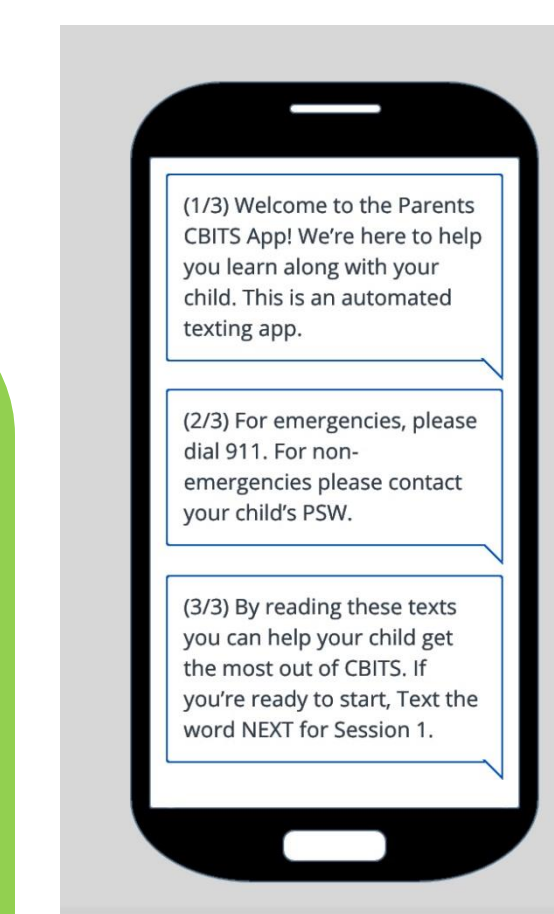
(1/3) Welcome to the Parents CBITS App! We're here to help you learn along with your child. This is an automated texting app.

(2/3) For emergencies, please dial 911. For non-emergencies please contact your child's PSW.

(3/3) By reading these texts you can help your child get the most out of CBITS. If you're ready to start, Text the word NEXT for Session 1.